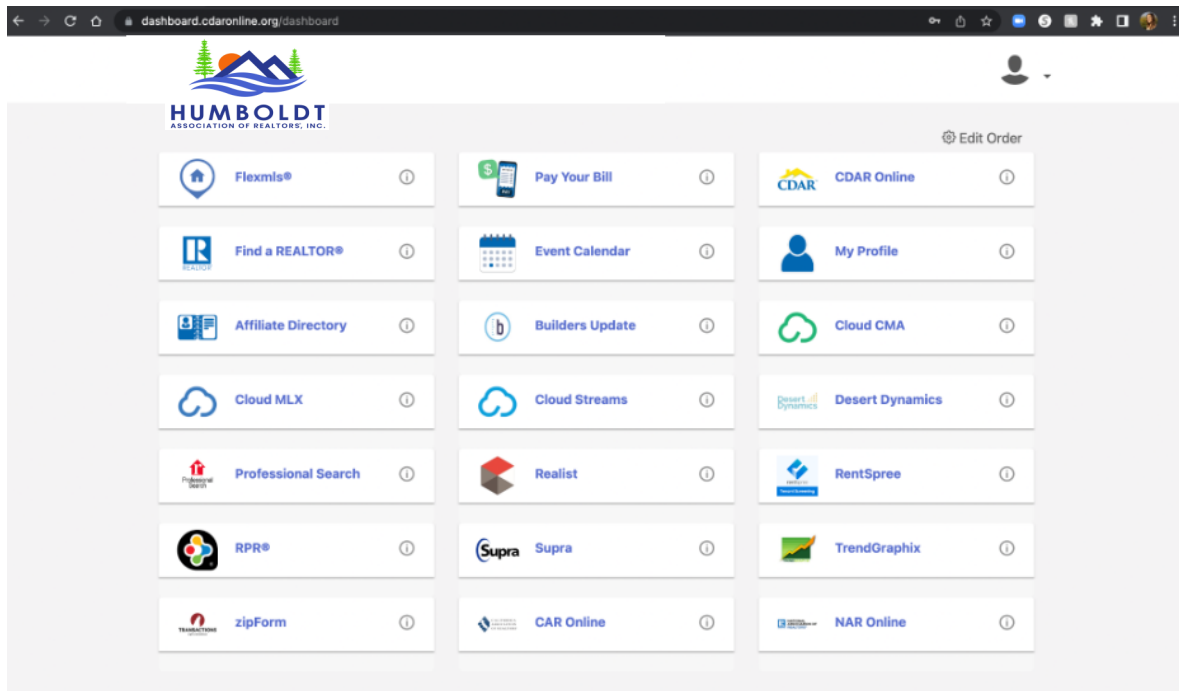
dashboard.cdaronline.org/dashboard

HUMBOLDT
ASSOCIATION OF REALTORS, INC.

Edit Order

Flexmls®

Pay Your Bill

CDAR
CDAR Online

REALTOR
Find a REALTOR®

Event Calendar

My Profile

Affiliate Directory

Builders Update

Cloud CMA

Cloud MLX

Cloud Streams

Desert Dynamics
Desert Dynamics

Professional Search
Professional Search

Realist

RentSpree

RPR®

Supra
Supra

TrendGraphix

TRANSACTIONS
zipForm

CAR Online

NAR Online